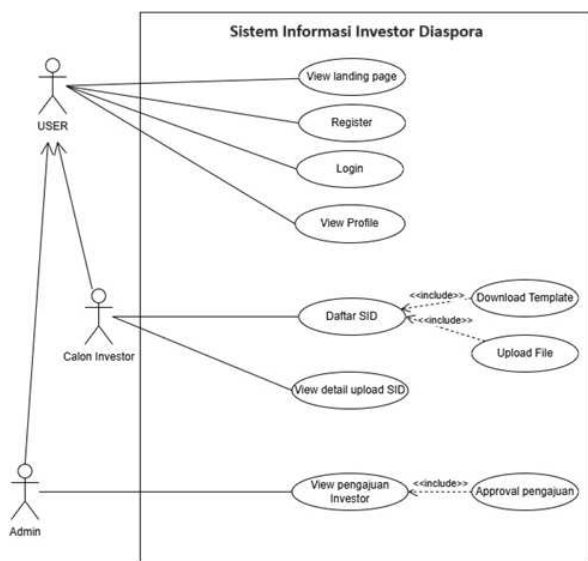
Sistem Informasi Investor Diaspora

USER

View landing page

Register

Login

View Profile

Calon Investor

Daftar SID

<<include>>

Download Template

<<include>>

Upload File

View detail upload SID

Admin

View pengajuan Investor

<<include>>

Approval pengajuan